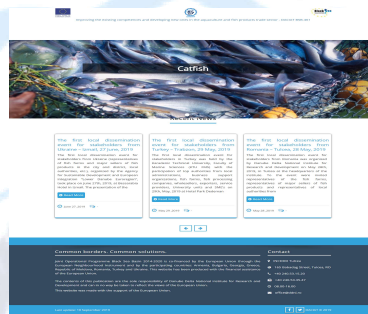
Improving and linking competencies and developing links trans in the aquaculture and fish processing border areas - NEMO 9 Plus

Catfish

RECENT NEWS

The first local dissemination event for stakeholders from Ukraine – Izmail, 27 June 2019

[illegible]

Read More

June 27, 2019

The first local dissemination event for stakeholders from Turkey – Trabzon, 28 May, 2019

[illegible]

Read More

May 28, 2019

The first local dissemination event for stakeholders from Romania – Tulcea, 28 May, 2019

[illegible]

Read More

May 28, 2019

Common borders. Common solutions.

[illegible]

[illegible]

This website was made with the support of the European Union.

Contact

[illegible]

Last update: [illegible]